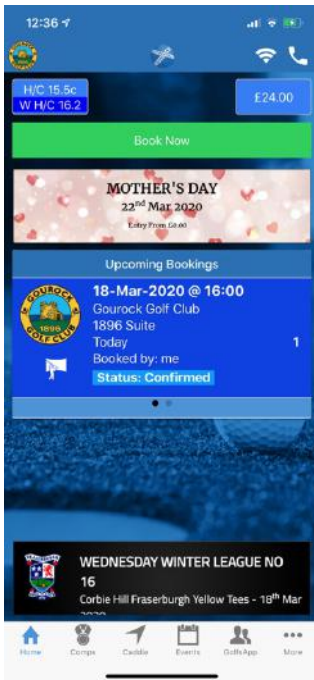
12:36

H/C 15.5c
W H/C 16.2

£24.00

Book Now

MOTHER'S DAY
22nd Mar 2020
Entry From £0.00

Upcoming Bookings

GOUROCK GOLF CLUB 1896

18-Mar-2020 @ 16:00
Gourock Golf Club
1896 Suite
Today 1
Booked by: me
Status: Confirmed

WEDNESDAY WINTER LEAGUE NO 16
Corbie Hill Fraserburgh Yellow Tees - 18th Mar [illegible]

Home Comps Caddie Events GolfsApp More